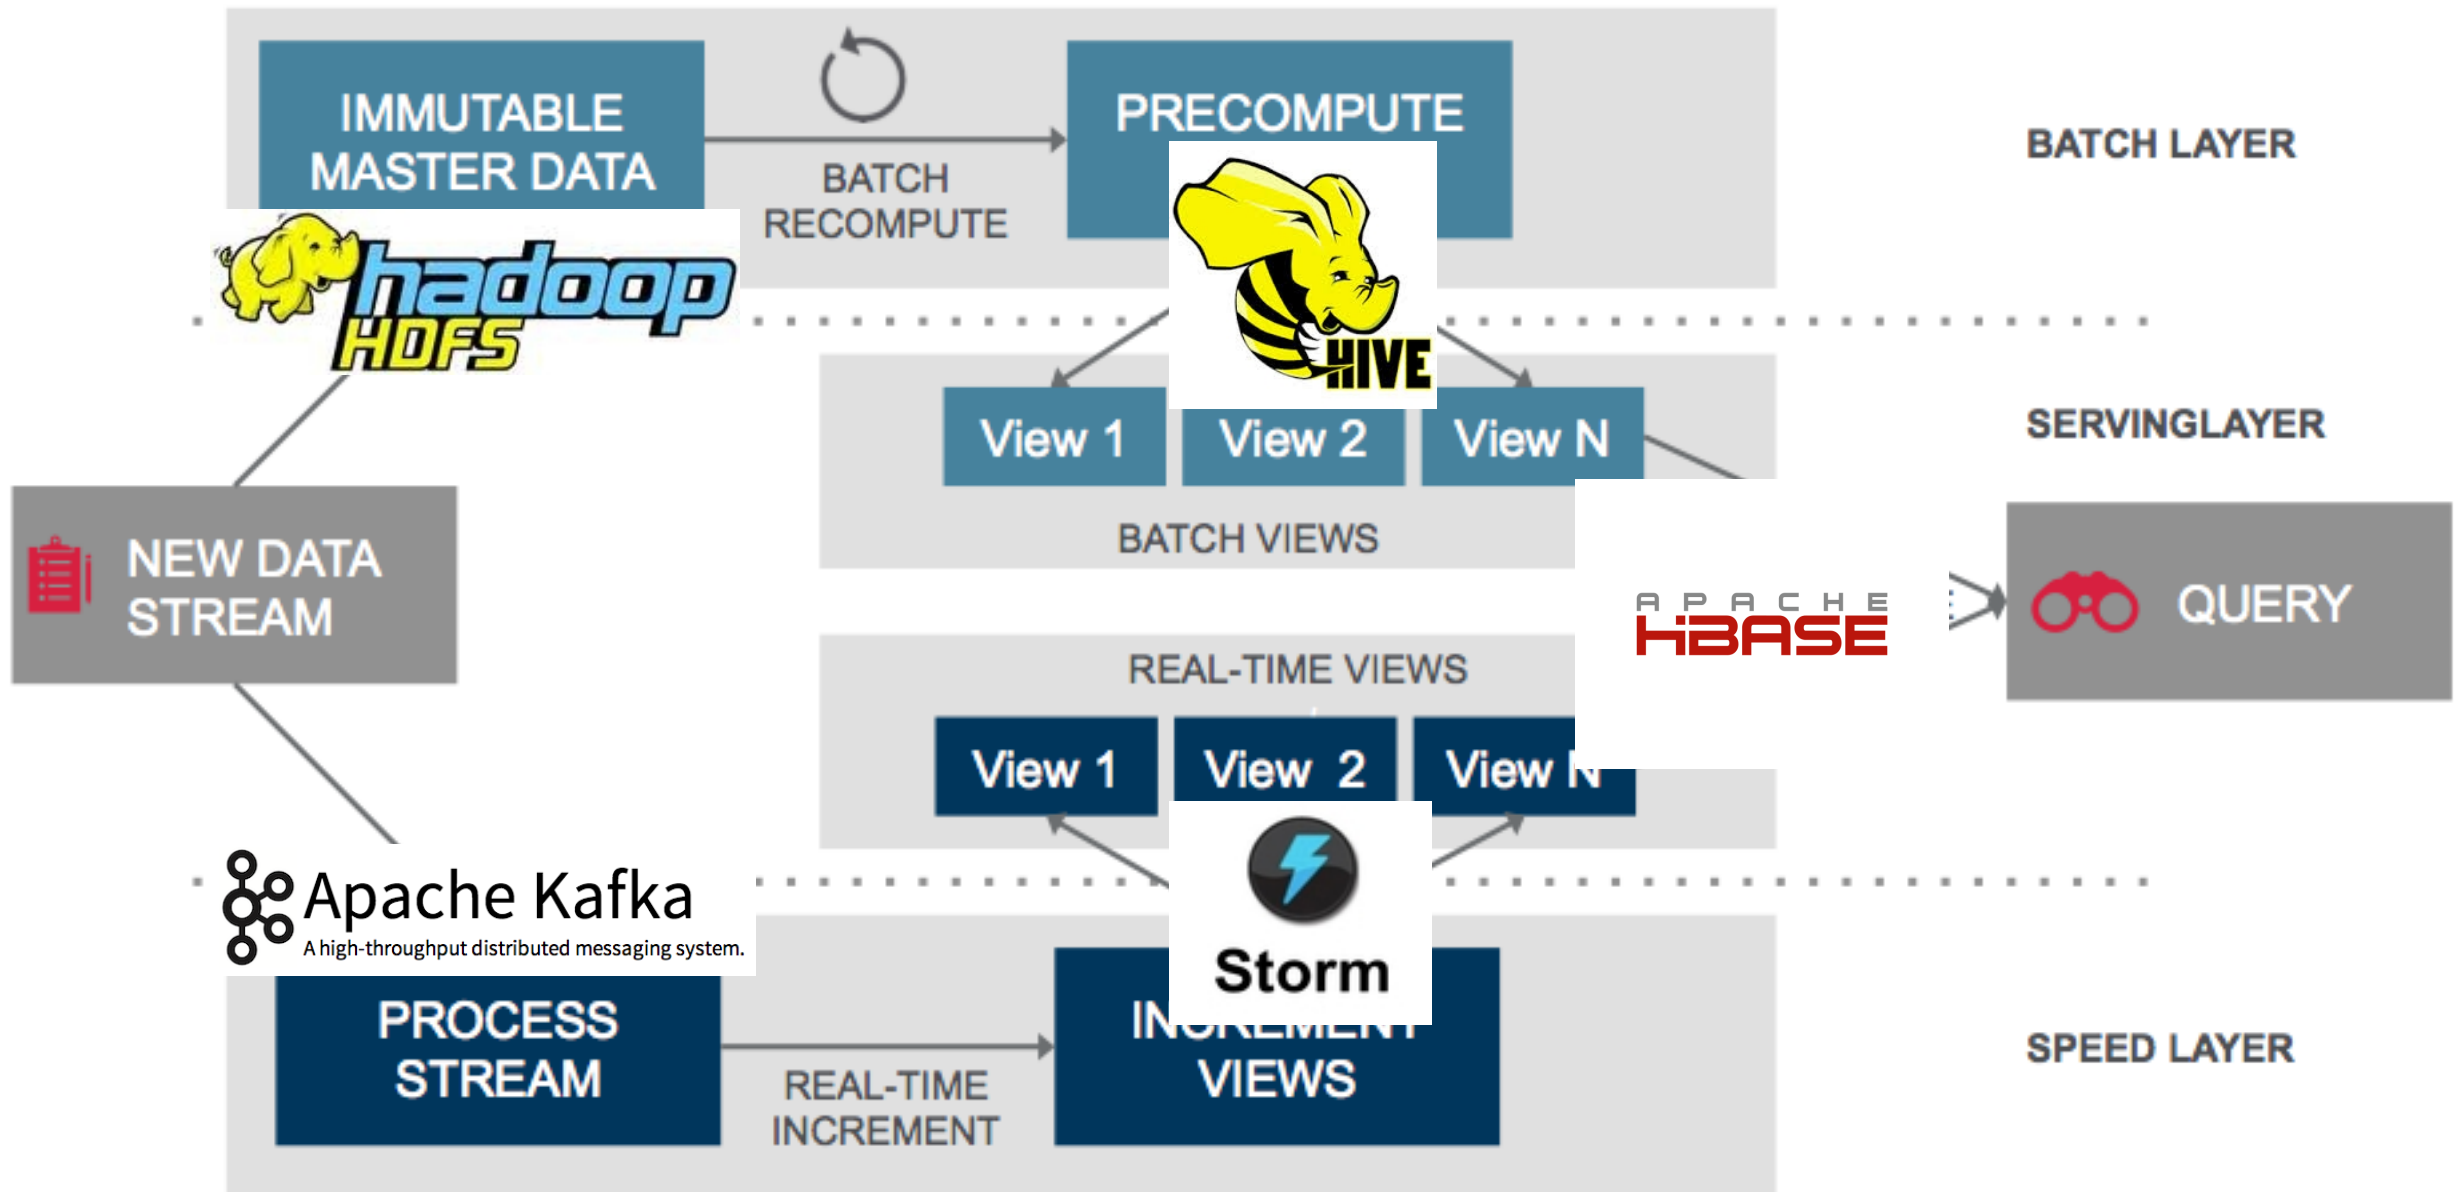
IMMUTABLE MASTER DATA

BATCH RECOMPUTE

PRECOMPUTE

BATCH LAYER

hadoop HDFS

HIVE

View 1

View 2

View N

SERVINGLAYER

BATCH VIEWS

NEW DATA STREAM

APACHE HBASE

QUERY

REAL-TIME VIEWS

View 1

View 2

View N

Storm

Apache Kafka
A high-throughput distributed messaging system.

PROCESS STREAM

REAL-TIME INCREMENT

IN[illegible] VIEWS

SPEED LAYER